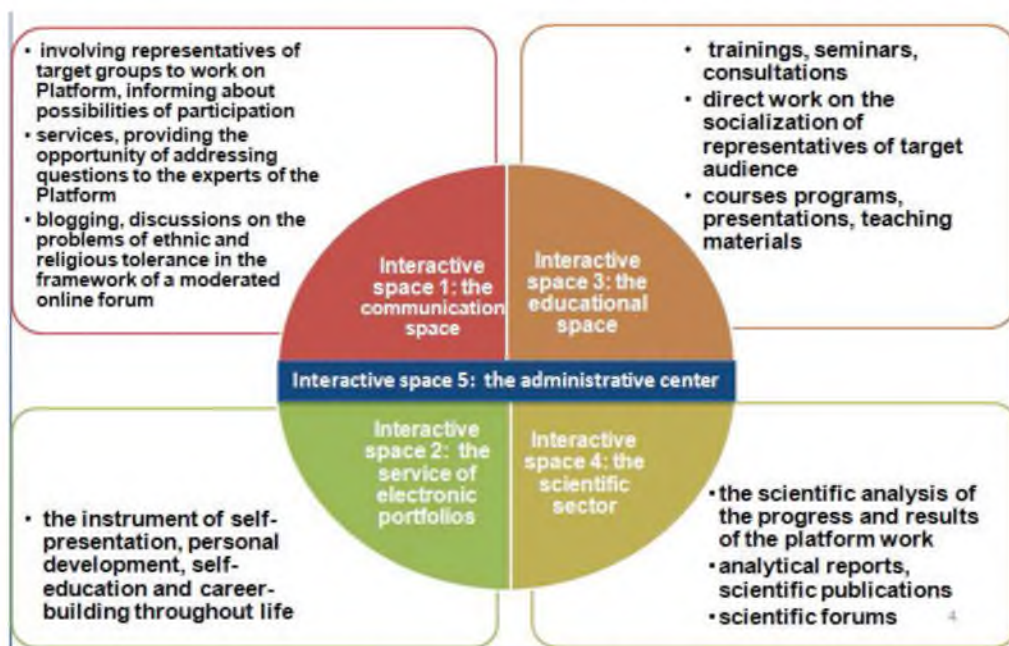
• involving representatives of target groups to work on Platform, informing about possibilities of participation
• services, providing the opportunity of addressing questions to the experts of the Platform
• blogging, discussions on the problems of ethnic and religious tolerance in the framework of a moderated online forum

• trainings, seminars, consultations
• direct work on the socialization of representatives of target audience
• courses programs, presentations, teaching materials

Interactive space 1: the communication space

Interactive space 3: the educational space

Interactive space 5: the administrative center

Interactive space 2: the service of electronic portfolios

Interactive space 4: the scientific sector

• the instrument of self-presentation, personal development, self-education and career-building throughout life

• the scientific analysis of the progress and results of the platform work
• analytical reports, scientific publications
• scientific forums

4